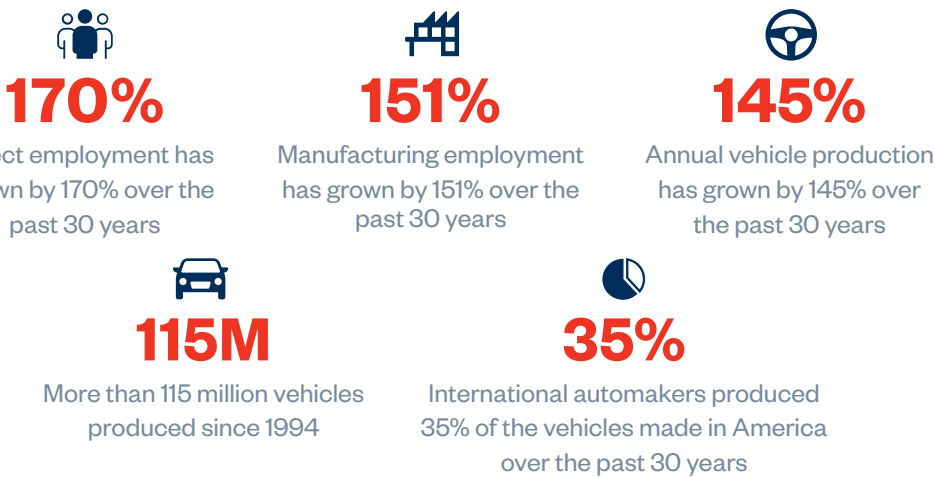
170%

ect employment has wn by 170% over the past 30 years

151%

Manufacturing employment has grown by 151% over the past 30 years

145%

Annual vehicle production has grown by 145% over the past 30 years

115M

More than 115 million vehicles produced since 1994

35%

International automakers produced 35% of the vehicles made in America over the past 30 years